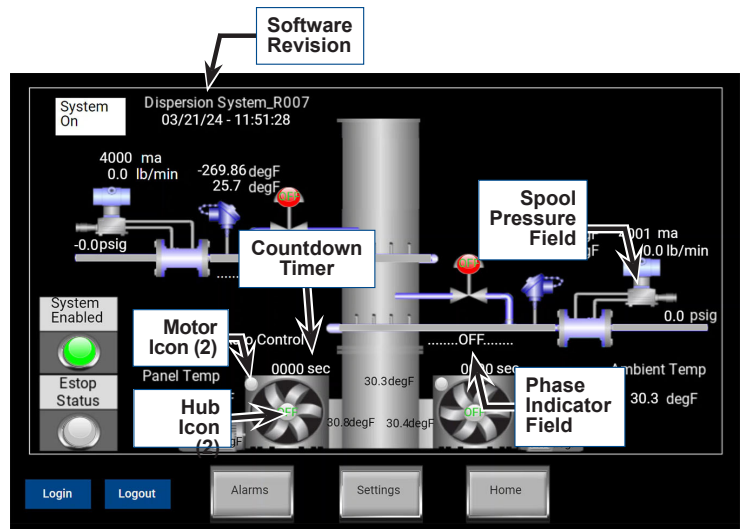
Software Revision

System On

Dispersion System_R007
03/21/24 - 11:51:28

4000 ma
0.0 lb/min

-269.86 degF
25.7 degF

OFF

-0.0psig

Countdown Timer

Spool Pressure Field

.001 ma
0.0 lb/min

OFF

0.0 psig

System Enabled

Motor Icon (2)

Control

0000 sec

........OFF........

00 sec

Ambient Temp

Estop Status

Panel Temp

30.3degF

Phase Indicator Field

30.3 degF

Hub Icon (2)

OFF

30.8degF

30.4degF

OFF

Login

Logout

Alarms

Settings

Home